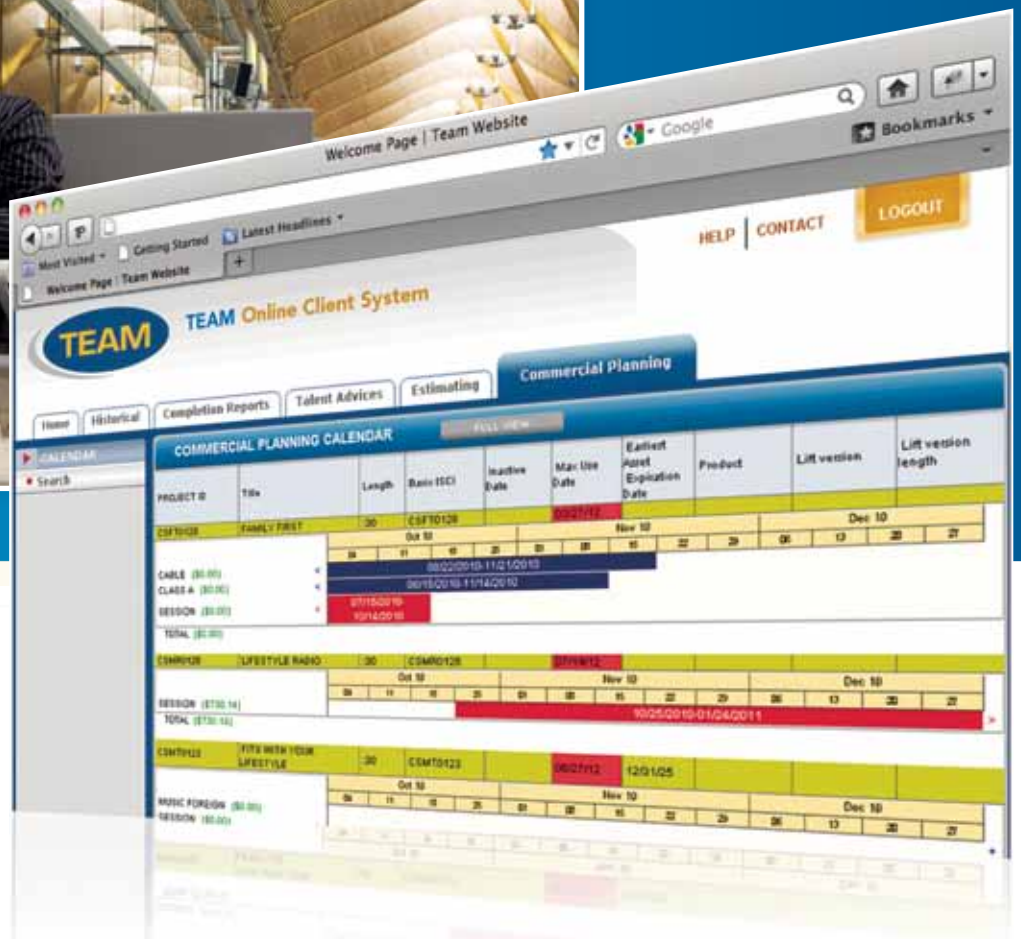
Welcome Page | Team Website

Google

Bookmarks

Most Visited Getting Started Latest Headlines

Welcome Page | Team Website

HELP | CONTACT

LOGOUT

TEAM

TEAM Online Client System

Home Historical Completion Reports Talent Advices Estimating Commercial Planning

CALENDAR

Search

COMMERCIAL PLANNING CALENDAR

FULL VIEW

| PROJECT ID | Title | Length | Basic ISCI | Inactive Date | Max Use Date | Earliest Asset Expiration Date | Product | Lift version | Lift version length |
|---|---|---|---|---|---|---|---|---|---|
| CSFT0128 | FAMILY FIRST | :30 | CSFT0128 | | 03/27/12 | | | | |
| CSMR0128 | LIFESTYLE RADIO | :30 | CSMR0128 | | 07/19/12 | | | | |
| CSMT0123 | FITS WITH YOUR LIFESTYLE | :30 | CSMT0123 | | 06/27/12 | 12/01/25 | | | |

Oct 10 Nov 10 Dec 10

CABLE ($0.00)
CLASS A ($0.00)
SESSION ($0.00)
TOTAL ($0.00)

08/22/2010-11/21/2010
08/15/2010-11/14/2010
07/15/2010-10/14/2010

SESSION ($730.14)
TOTAL ($730.14)

10/25/2010-01/24/2011

MUSIC FOREIGN ($0.00)
SESSION ($0.00)